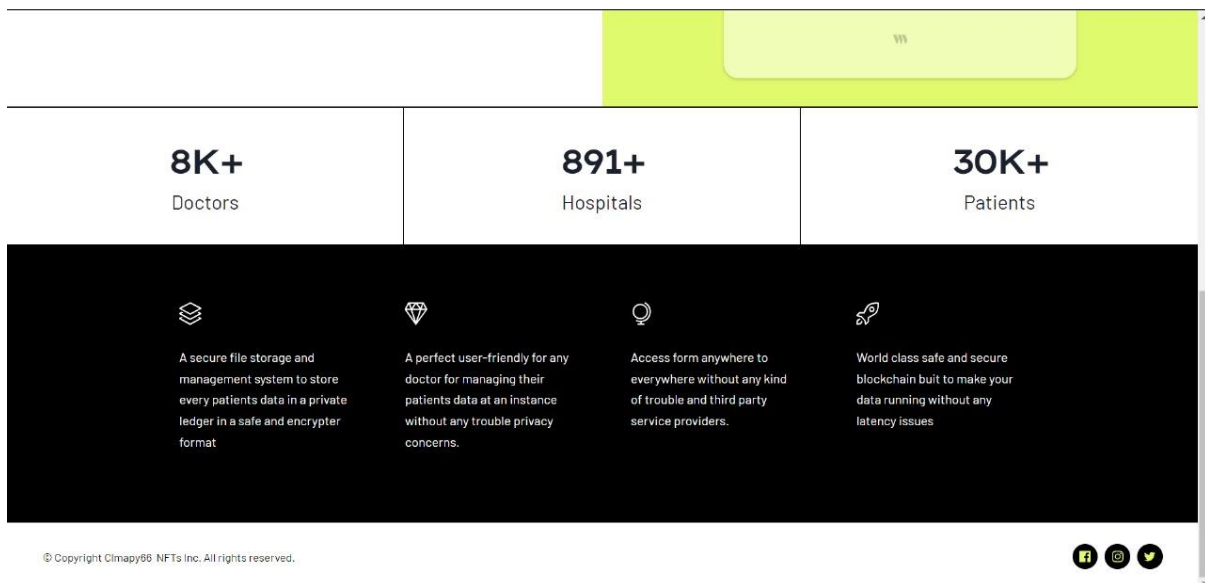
W

8K+
Doctors

891+
Hospitals

30K+
Patients

A secure file storage and management system to store every patients data in a private ledger in a safe and encrypter format

A perfect user-friendly for any doctor for managing their patients data at an instance without any trouble privacy concerns.

Access form anywhere to everywhere without any kind of trouble and third party service providers.

World class safe and secure blockchain buit to make your data running without any latency issues

© Copyright Climapy66 NFTs Inc. All rights reserved.